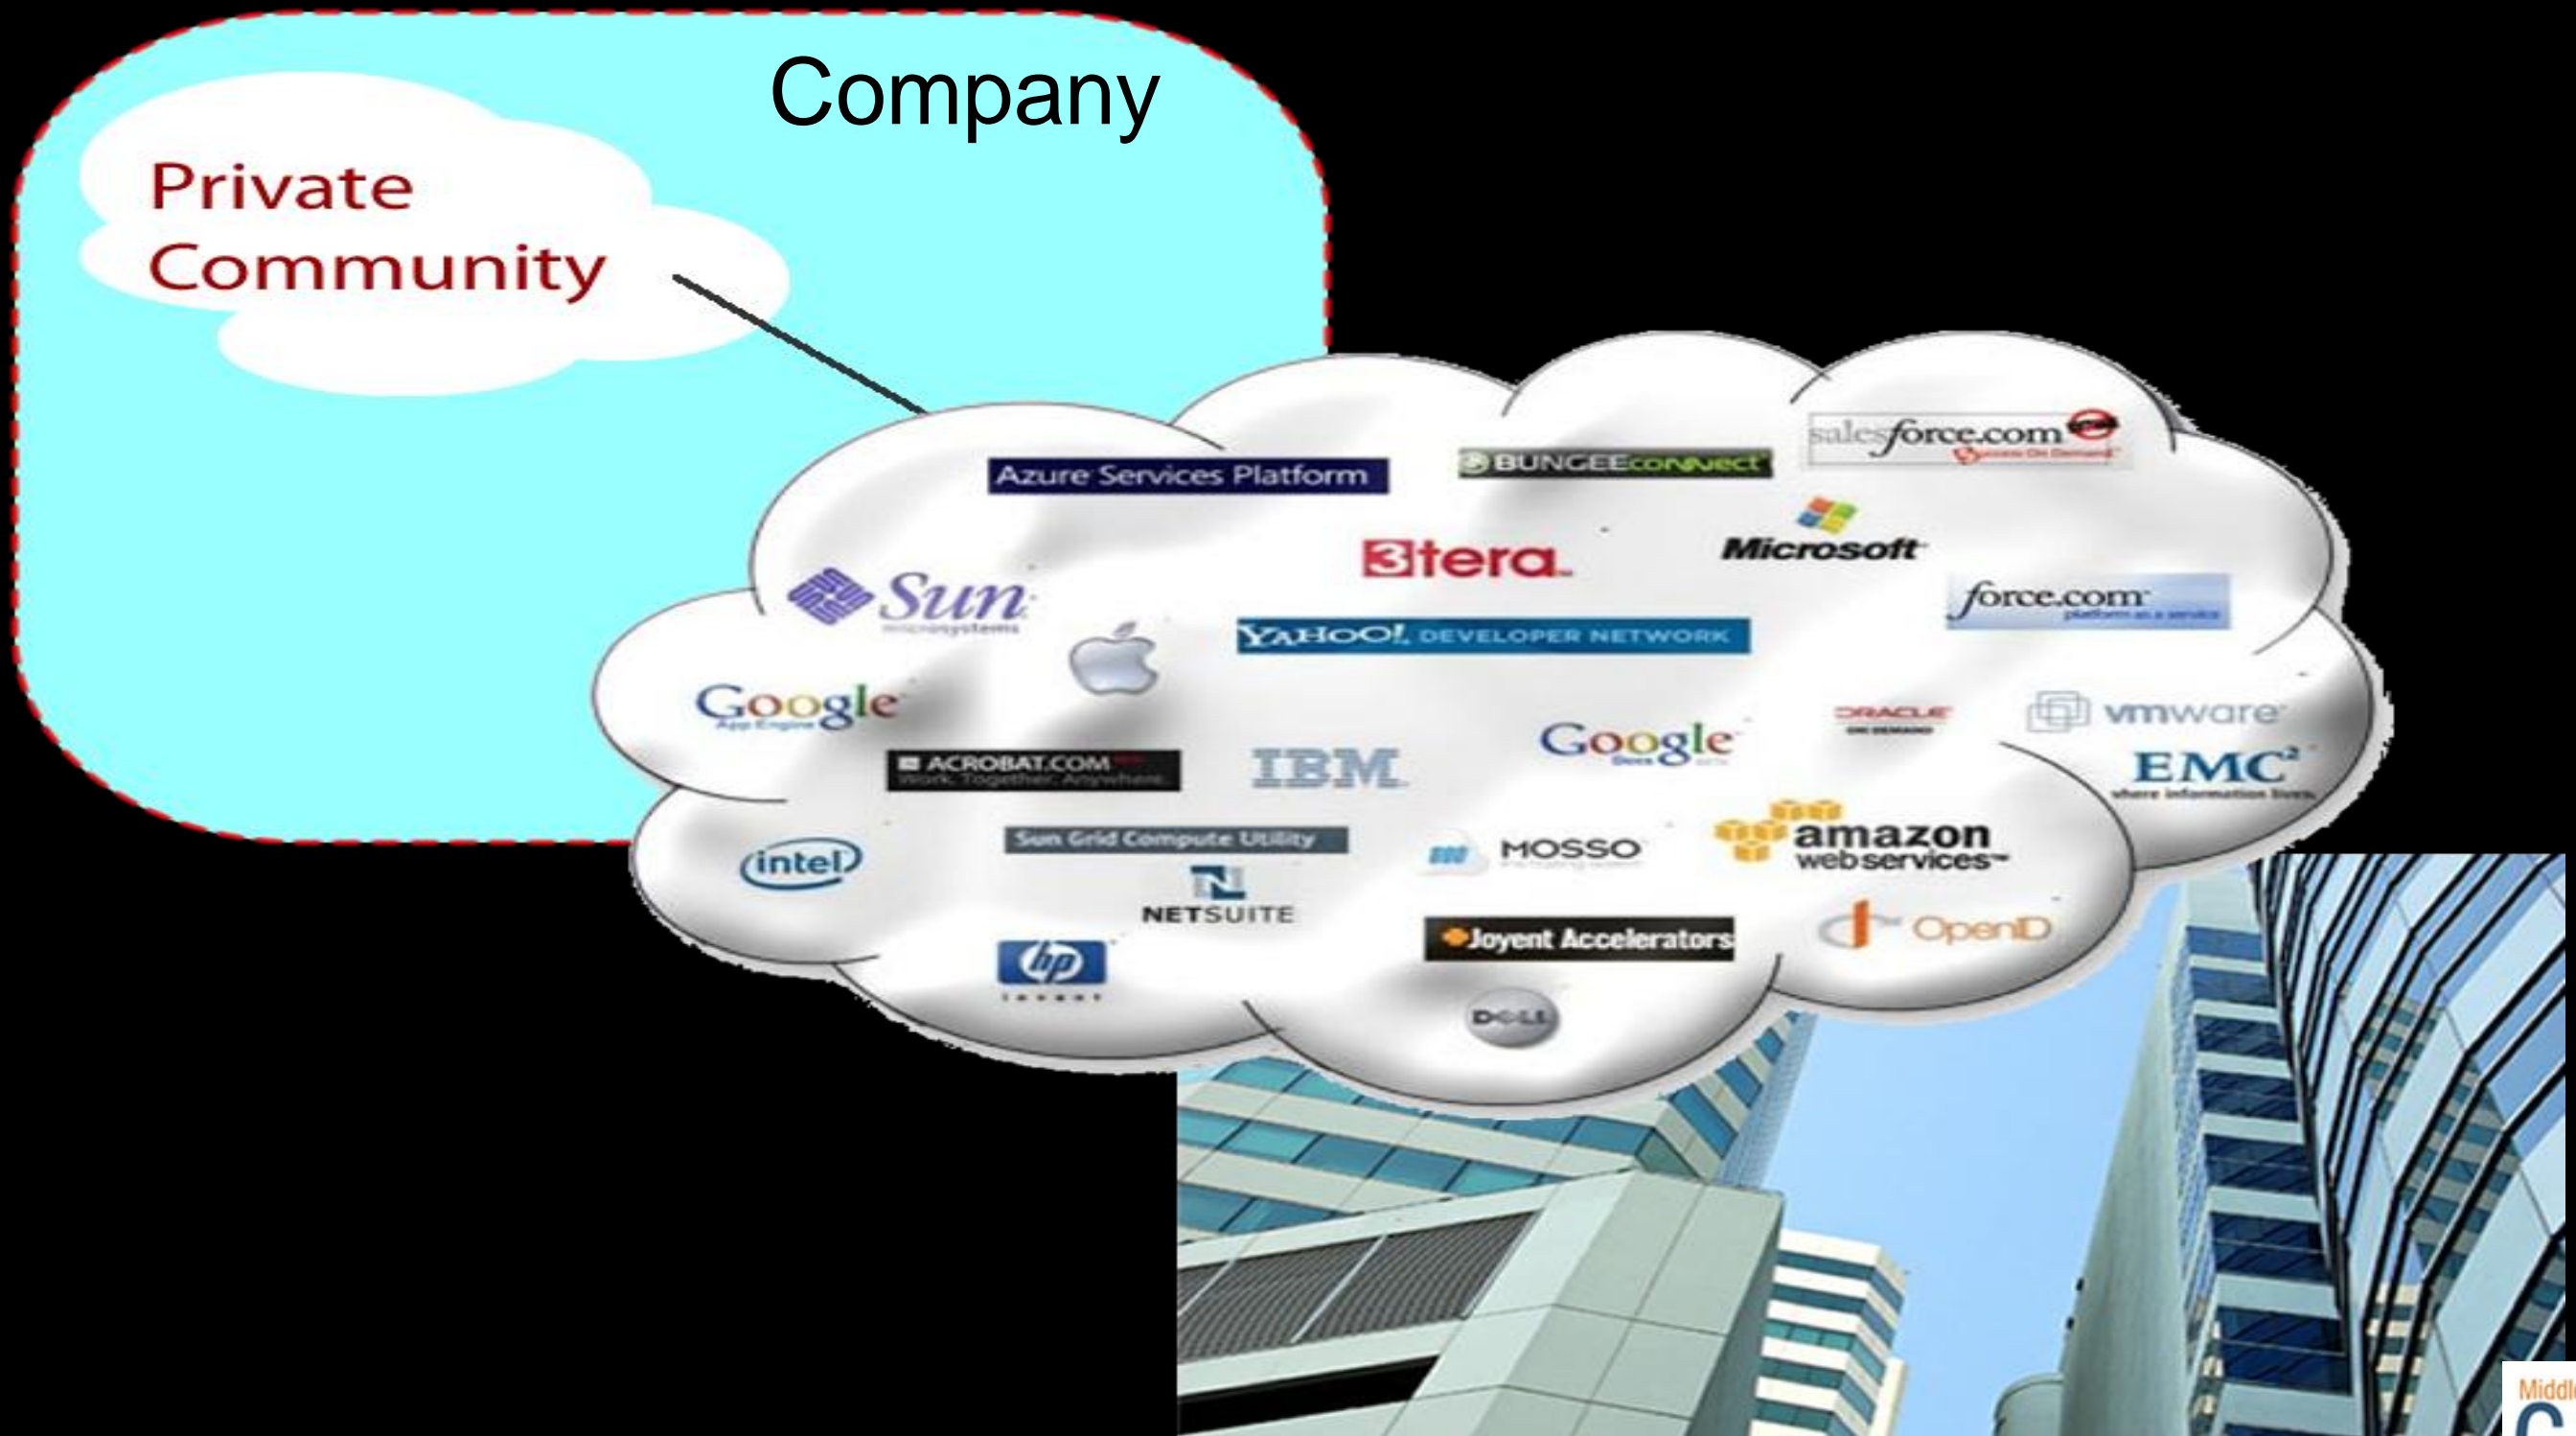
Company

Private Community

Azure Services Platform

BUNGEEconnect

salesforce.com

3tera

Microsoft

force.com

Sun microsystems

YAHOO! DEVELOPER NETWORK

Google App Engine

ORACLE ON DEMAND

vmware

Google

ACROBAT.COM Work. Together. Anywhere.

IBM

EMC² where information lives

intel

Sun Grid Compute Utility

MOSSO

amazon web services

NETSUITE

Joyent Accelerators

OpenID

hp invent

DELL

Middl